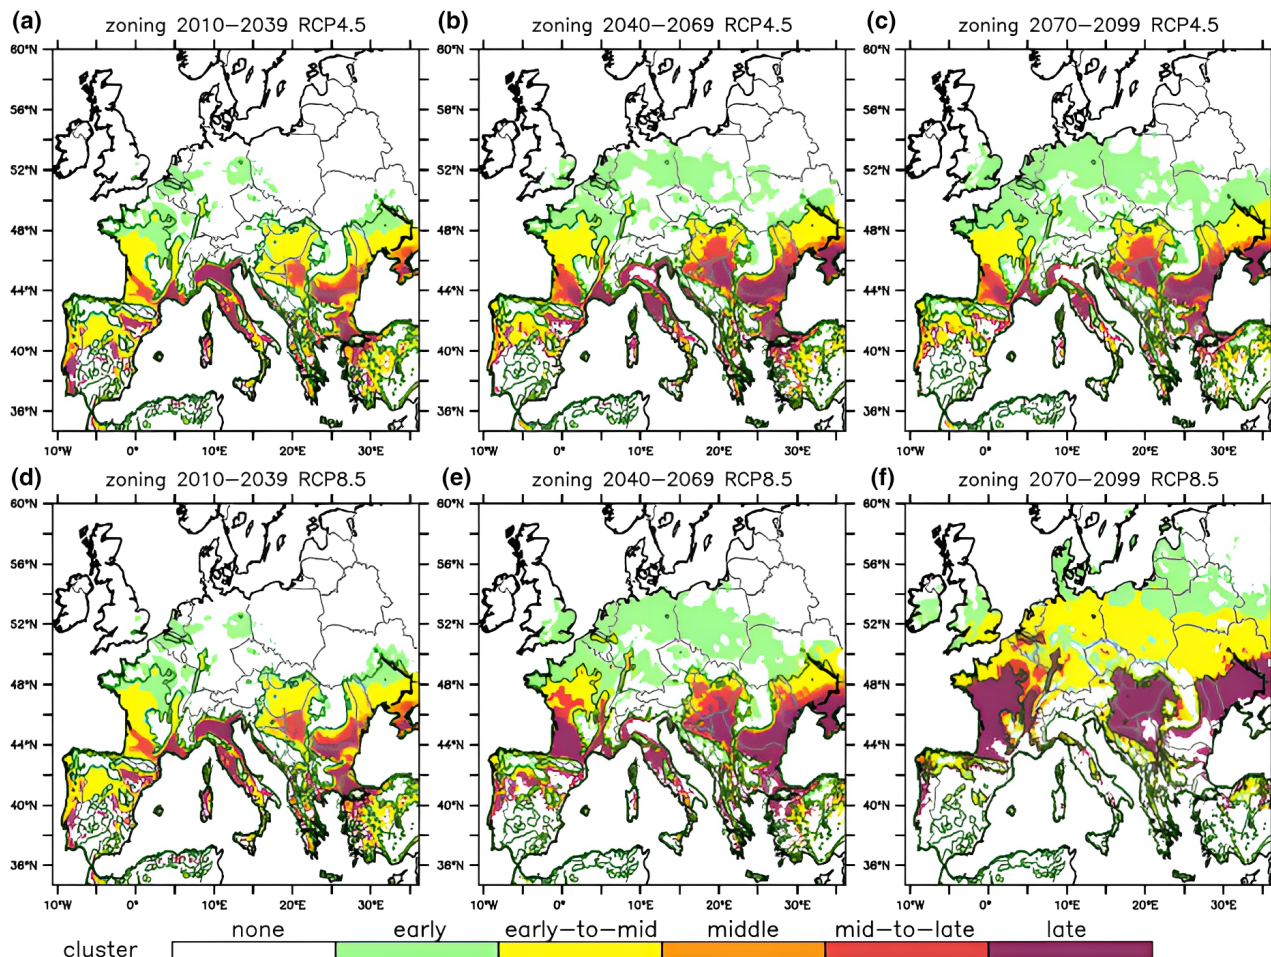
(a) zoning 2010–2039 RCP4.5

60°N
56°N
52°N
48°N
44°N
40°N
36°N
10°W 0° 10°E 20°E 30°E

(b) zoning 2040–2069 RCP4.5

60°N
56°N
52°N
48°N
44°N
40°N
36°N
10°W 0° 10°E 20°E 30°E

(c) zoning 2070–2099 RCP4.5

60°N
56°N
52°N
48°N
44°N
40°N
36°N
10°W 0° 10°E 20°E 30°E

(d) zoning 2010–2039 RCP8.5

60°N
56°N
52°N
48°N
44°N
40°N
36°N
10°W 0° 10°E 20°E 30°E

(e) zoning 2040–2069 RCP8.5

60°N
56°N
52°N
48°N
44°N
40°N
36°N
10°W 0° 10°E 20°E 30°E

(f) zoning 2070–2099 RCP8.5

60°N
56°N
52°N
48°N
44°N
40°N
36°N
10°W 0° 10°E 20°E 30°E

cluster none early early–to–mid middle mid–to–late late